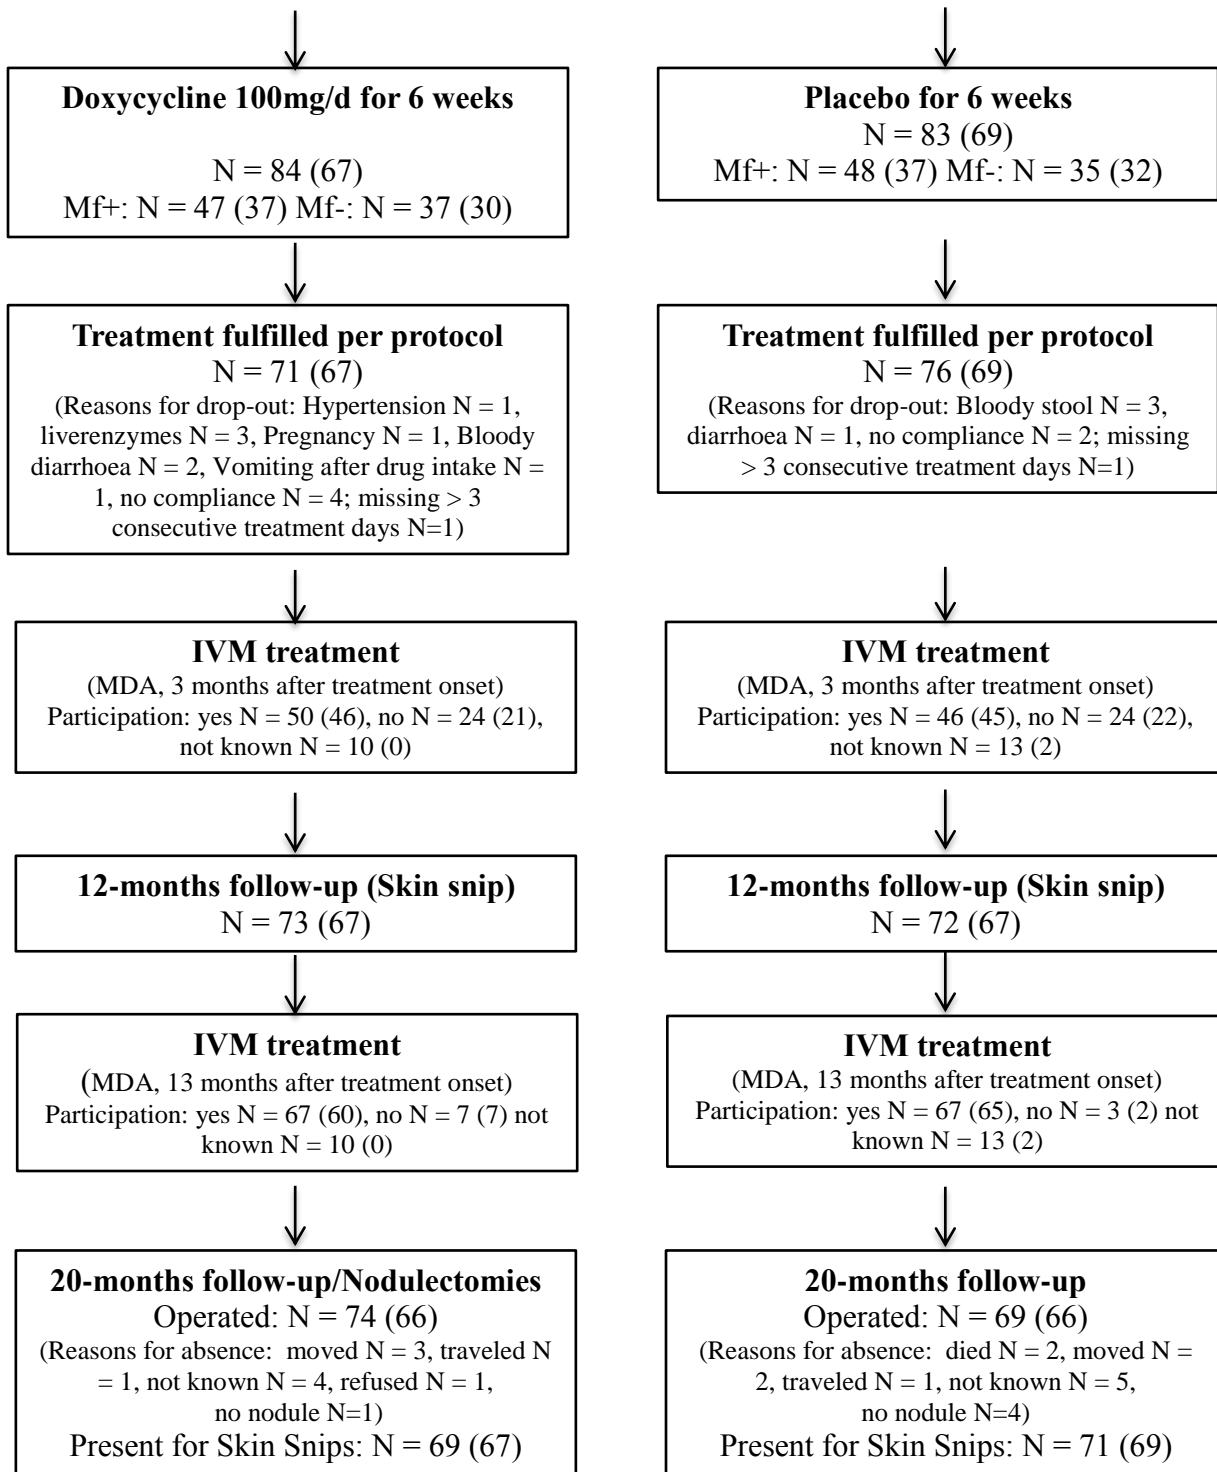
**Doxycycline 100mg/d for 6 weeks**

N = 84 (67)
Mf+: N = 47 (37) Mf-: N = 37 (30)

**Treatment fulfilled per protocol**
N = 71 (67)
(Reasons for drop-out: Hypertension N = 1, liverenzymes N = 3, Pregnancy N = 1, Bloody diarrhoea N = 2, Vomiting after drug intake N = 1, no compliance N = 4; missing > 3 consecutive treatment days N=1)

**IVM treatment**
(MDA, 3 months after treatment onset)
Participation: yes N = 50 (46), no N = 24 (21), not known N = 10 (0)

**12-months follow-up (Skin snip)**
N = 73 (67)

**IVM treatment**
(MDA, 13 months after treatment onset)
Participation: yes N = 67 (60), no N = 7 (7) not known N = 10 (0)

**20-months follow-up/Nodulectomies**
Operated: N = 74 (66)
(Reasons for absence: moved N = 3, traveled N = 1, not known N = 4, refused N = 1, no nodule N=1)
Present for Skin Snips: N = 69 (67)

**Placebo for 6 weeks**
N = 83 (69)
Mf+: N = 48 (37) Mf-: N = 35 (32)

**Treatment fulfilled per protocol**
N = 76 (69)
(Reasons for drop-out: Bloody stool N = 3, diarrhoea N = 1, no compliance N = 2; missing > 3 consecutive treatment days N=1)

**IVM treatment**
(MDA, 3 months after treatment onset)
Participation: yes N = 46 (45), no N = 24 (22), not known N = 13 (2)

**12-months follow-up (Skin snip)**
N = 72 (67)

**IVM treatment**
(MDA, 13 months after treatment onset)
Participation: yes N = 67 (65), no N = 3 (2) not known N = 13 (2)

**20-months follow-up**
Operated: N = 69 (66)
(Reasons for absence: died N = 2, moved N = 2, traveled N = 1, not known N = 5, no nodule N=4)
Present for Skin Snips: N = 71 (69)